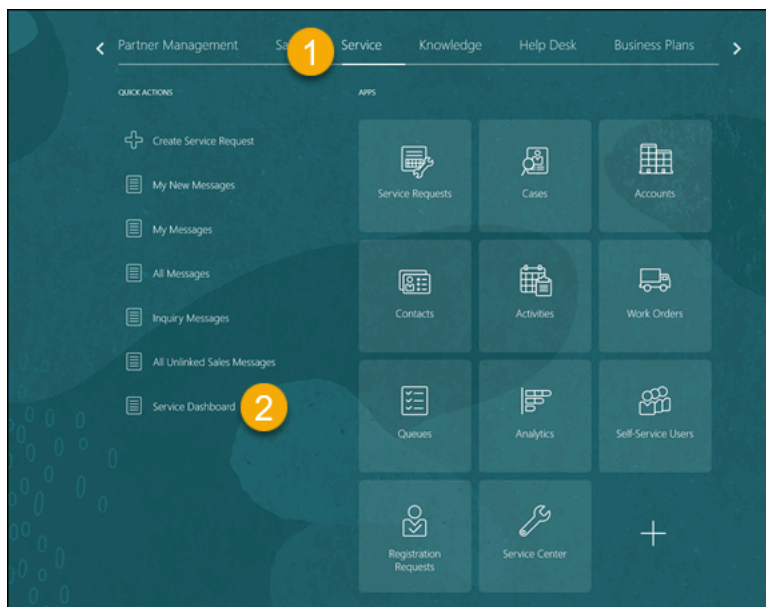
Partner Management Sa 1 Service Knowledge Help Desk Business Plans

QUICK ACTIONS

Create Service Request

My New Messages

My Messages

All Messages

Inquiry Messages

All Unlinked Sales Messages

Service Dashboard 2

APPS

Service Requests

Cases

Accounts

Contacts

Activities

Work Orders

Queues

Analytics

Self-Service Users

Registration Requests

Service Center